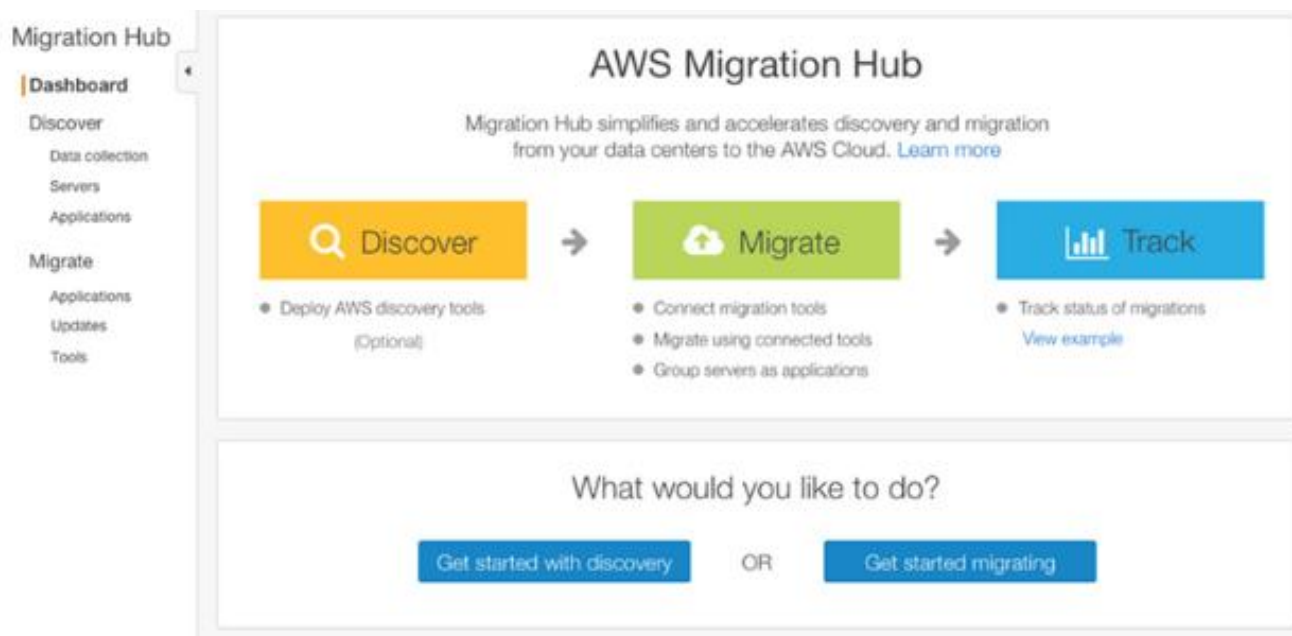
Migration Hub

Dashboard

Discover

Data collection

Servers

Applications

Migrate

Applications

Updates

Tools

AWS Migration Hub

Migration Hub simplifies and accelerates discovery and migration from your data centers to the AWS Cloud. Learn more

Discover

- Deploy AWS discovery tools

(Optional)

Migrate

- Connect migration tools
- Migrate using connected tools
- Group servers as applications

Track

- Track status of migrations

View example

What would you like to do?

Get started with discovery

OR

Get started migrating